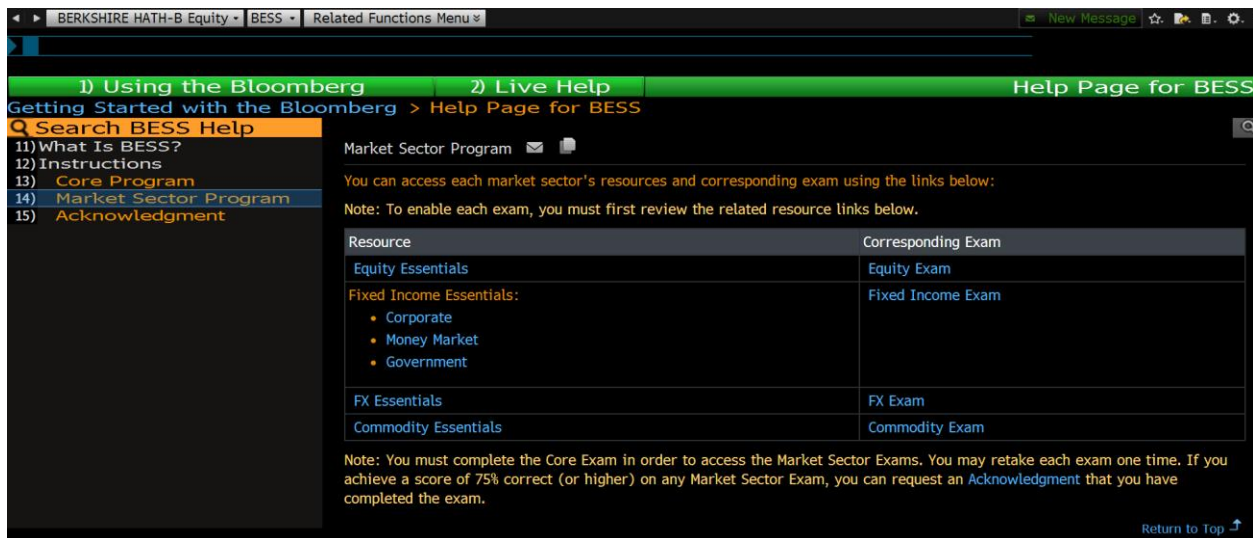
BERKSHIRE HATH-B Equity • BESS • Related Functions Menu ≫

New Message

1) Using the Bloomberg 2) Live Help Help Page for BESS

Getting Started with the Bloomberg > Help Page for BESS

Search BESS Help

11) What Is BESS?
12) Instructions
13) Core Program
14) Market Sector Program
15) Acknowledgment

Market Sector Program

You can access each market sector's resources and corresponding exam using the links below:

Note: To enable each exam, you must first review the related resource links below.

| Resource | Corresponding Exam |
|---|---|
| Equity Essentials | Equity Exam |
| Fixed Income Essentials: • Corporate • Money Market • Government | Fixed Income Exam |
| FX Essentials | FX Exam |
| Commodity Essentials | Commodity Exam |

Note: You must complete the Core Exam in order to access the Market Sector Exams. You may retake each exam one time. If you achieve a score of 75% correct (or higher) on any Market Sector Exam, you can request an Acknowledgment that you have completed the exam.

Return to Top